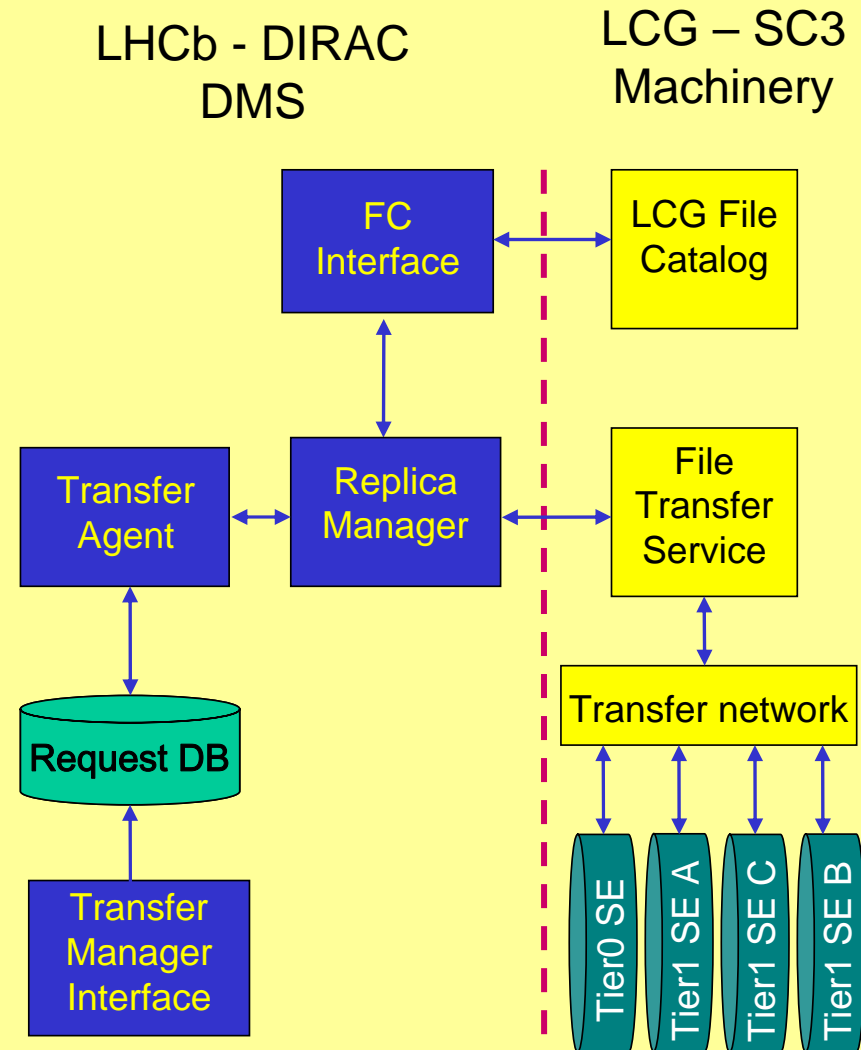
LHCb - DIRAC DMS

LCG – SC3 Machinery

FC Interface

LCG File Catalog

Transfer Agent

Replica Manager

File Transfer Service

Request DB

Transfer network

Transfer Manager Interface

Tier0 SE

Tier1 SE A

Tier1 SE C

Tier1 SE B